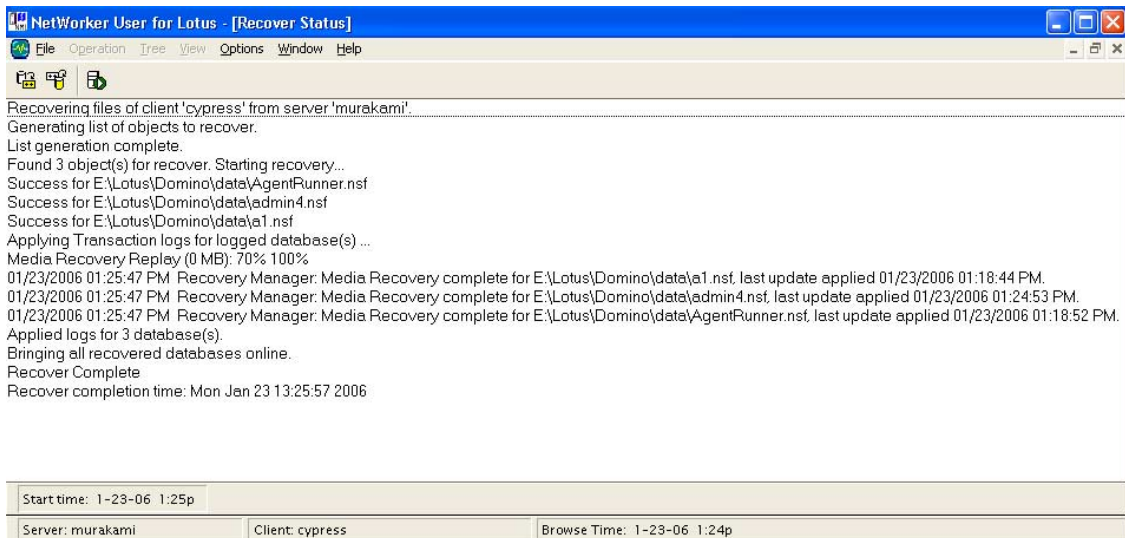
NetWorker User for Lotus - [Recover Status]

File Operation Tree View Options Window Help

Recovering files of client 'cypress' from server 'murakami'.
Generating list of objects to recover.
List generation complete.
Found 3 object(s) for recover. Starting recovery...
Success for E:\Lotus\Domino\data\AgentRunner.nsf
Success for E:\Lotus\Domino\data\admin4.nsf
Success for E:\Lotus\Domino\data\a1.nsf
Applying Transaction logs for logged database(s) ...
Media Recovery Replay (0 MB): 70% 100%
01/23/2006 01:25:47 PM Recovery Manager: Media Recovery complete for E:\Lotus\Domino\data\a1.nsf, last update applied 01/23/2006 01:18:44 PM.
01/23/2006 01:25:47 PM Recovery Manager: Media Recovery complete for E:\Lotus\Domino\data\admin4.nsf, last update applied 01/23/2006 01:24:53 PM.
01/23/2006 01:25:47 PM Recovery Manager: Media Recovery complete for E:\Lotus\Domino\data\AgentRunner.nsf, last update applied 01/23/2006 01:18:52 PM.
Applied logs for 3 database(s).
Bringing all recovered databases online.
Recover Complete
Recover completion time: Mon Jan 23 13:25:57 2006

Start time: 1-23-06 1:25p

Server: murakami | Client: cypress | Browse Time: 1-23-06 1:24p